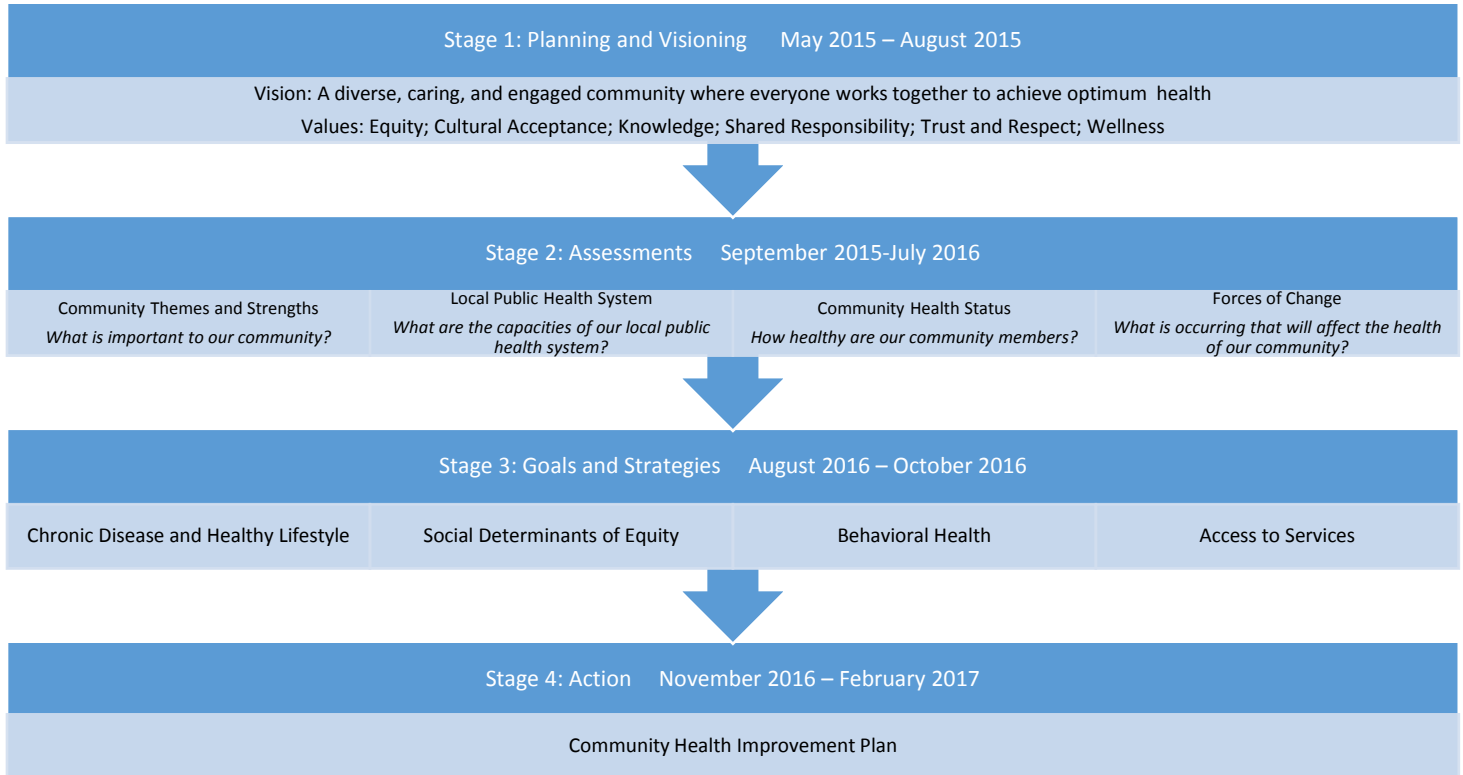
Stage 1: Planning and Visioning May 2015 – August 2015

Vision: A diverse, caring, and engaged community where everyone works together to achieve optimum health

Values: Equity; Cultural Acceptance; Knowledge; Shared Responsibility; Trust and Respect; Wellness

Stage 2: Assessments September 2015-July 2016

Community Themes and Strengths
*What is important to our community?*

Local Public Health System
*What are the capacities of our local public health system?*

Community Health Status
*How healthy are our community members?*

Forces of Change
*What is occurring that will affect the health of our community?*

Stage 3: Goals and Strategies August 2016 – October 2016

Chronic Disease and Healthy Lifestyle

Social Determinants of Equity

Behavioral Health

Access to Services

Stage 4: Action November 2016 – February 2017

Community Health Improvement Plan